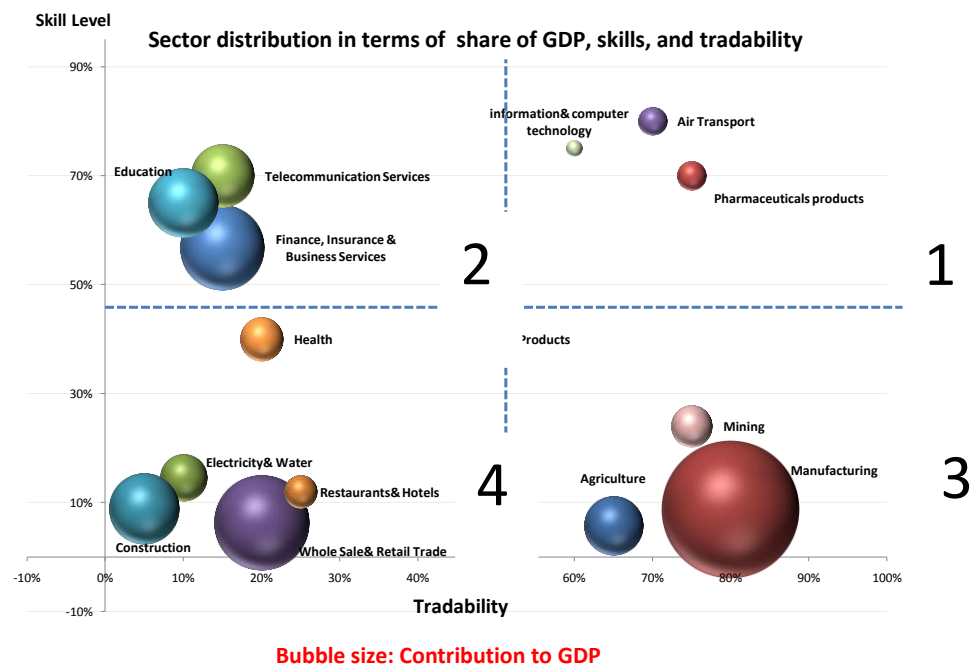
Skill Level

Sector distribution in terms of share of GDP, skills, and tradability

90%
70%
50%
30%
10%
-10%

information& computer technology
Air Transport
Education
Telecommunication Services
Pharmaceuticals products
Finance, Insurance & Business Services
2
1
Health
Products
Mining
Electricity& Water
Manufacturing
Agriculture
4
Restaurants& Hotels
3
Construction
Whole Sale& Retail Trade

-10%
0%
10%
20%
30%
40%
60%
70%
80%
90%
100%

Tradability

Bubble size: Contribution to GDP